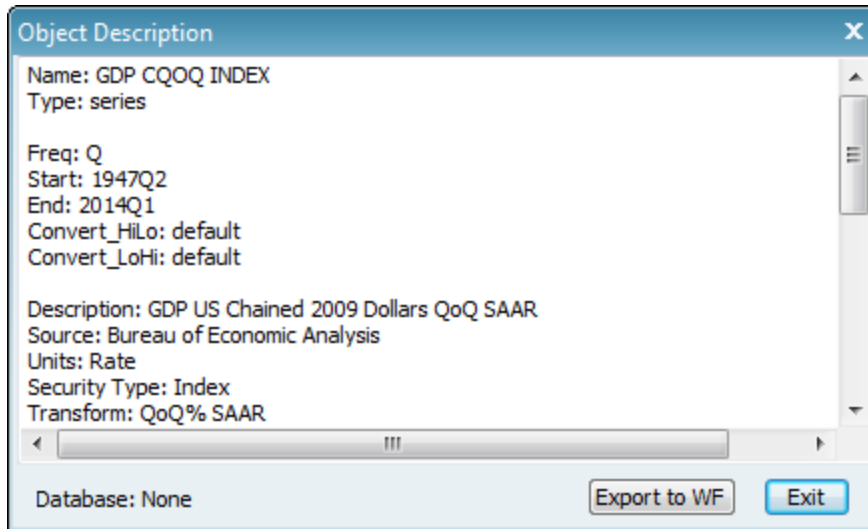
Object Description

Name: GDP CQOQ INDEX
Type: series

Freq: Q
Start: 1947Q2
End: 2014Q1
Convert_HiLo: default
Convert_LoHi: default

Description: GDP US Chained 2009 Dollars QoQ SAAR
Source: Bureau of Economic Analysis
Units: Rate
Security Type: Index
Transform: QoQ% SAAR

Database: None

Export to WF

Exit